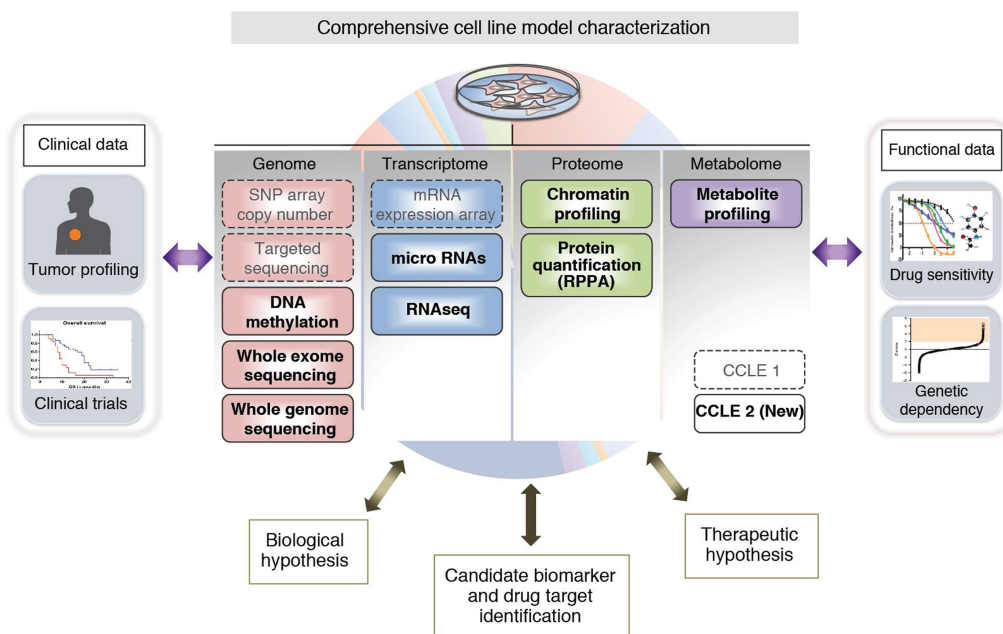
Comprehensive cell line model characterization

Clinical data

Tumor profiling

Overall survival

OS in months

Clinical trials

Genome

SNP array copy number

Targeted sequencing

DNA methylation

Whole exome sequencing

Whole genome sequencing

Transcriptome

mRNA expression array

micro RNAs

RNAseq

Proteome

Chromatin profiling

Protein quantification (RPPA)

Metabolome

Metabolite profiling

CCLE 1

CCLE 2 (New)

Functional data

Drug sensitivity

Genetic dependency

Biological hypothesis

Candidate biomarker and drug target identification

Therapeutic hypothesis